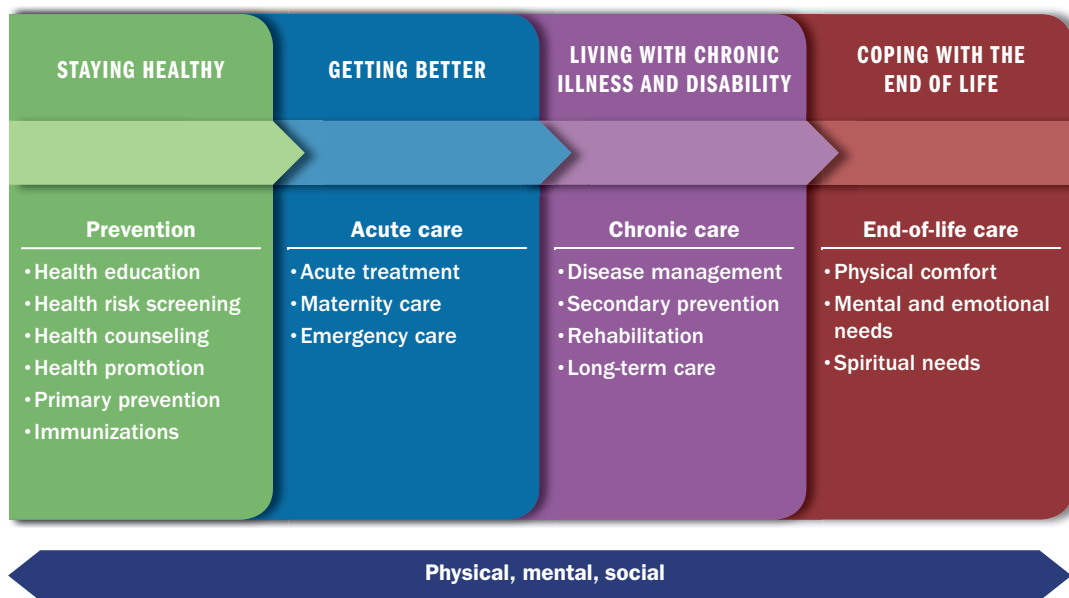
STAYING HEALTHY

Prevention

• Health education
• Health risk screening
• Health counseling
• Health promotion
• Primary prevention
• Immunizations

GETTING BETTER

Acute care

• Acute treatment
• Maternity care
• Emergency care

LIVING WITH CHRONIC ILLNESS AND DISABILITY

Chronic care

• Disease management
• Secondary prevention
• Rehabilitation
• Long-term care

COPING WITH THE END OF LIFE

End-of-life care

• Physical comfort
• Mental and emotional needs
• Spiritual needs

Physical, mental, social